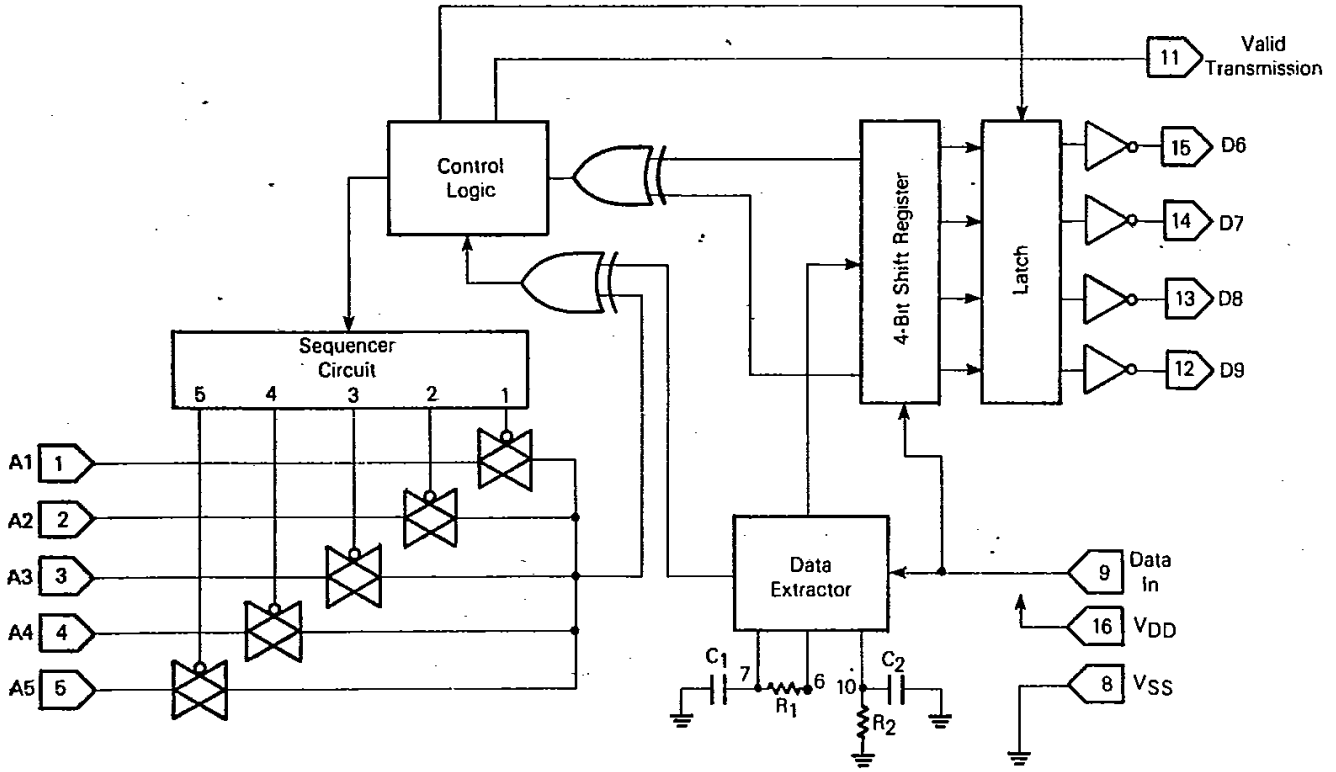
11 Valid Transmission

Control Logic

4-Bit Shift Register

Latch

15 D6

14 D7

13 D8

12 D9

Sequencer Circuit

5 4 3 2 1

A1 1

A2 2

A3 3

A4 4

A5 5

Data Extractor

9 Data In

16 $V_{DD}$

8 $V_{SS}$

$C_1$ 7 $R_1$ 6 10 $C_2$ $R_2$